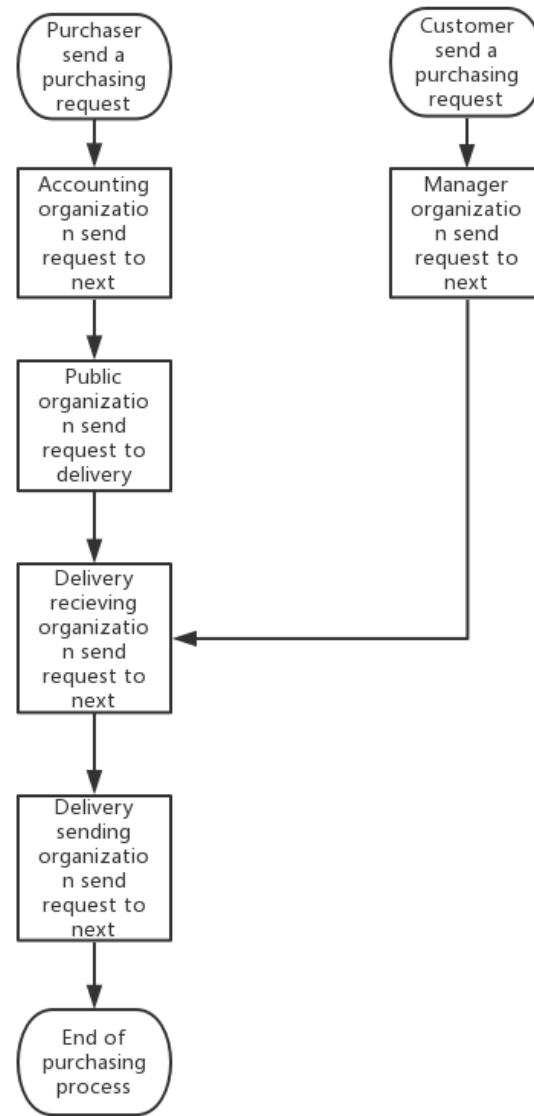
Purchaser send a purchasing request

Accounting organization send request to next

Public organization send request to delivery

Delivery recieving organization send request to next

Delivery sending organization send request to next

End of purchasing process

Customer send a purchasing request

Manager organization send request to next